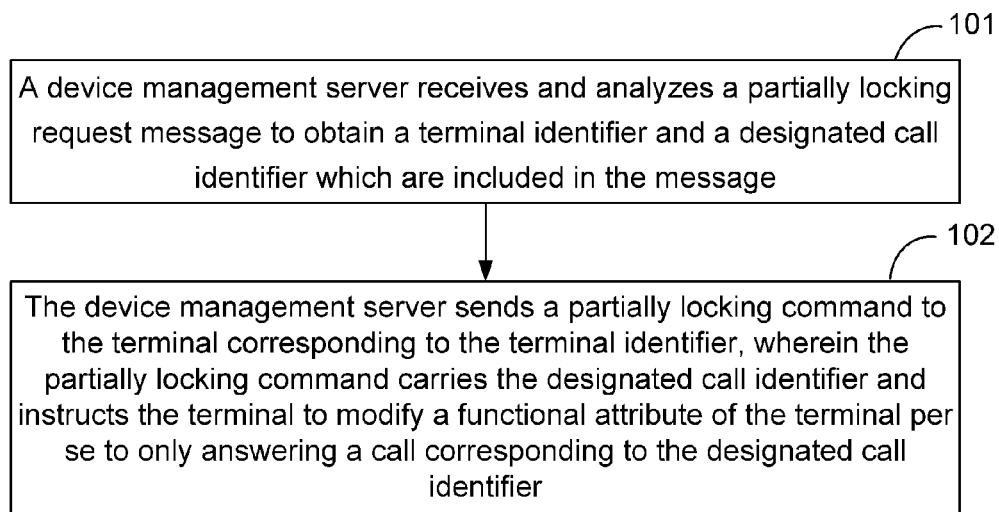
101

A device management server receives and analyzes a partially locking request message to obtain a terminal identifier and a designated call identifier which are included in the message

102

The device management server sends a partially locking command to the terminal corresponding to the terminal identifier, wherein the partially locking command carries the designated call identifier and instructs the terminal to modify a functional attribute of the terminal per se to only answering a call corresponding to the designated call identifier